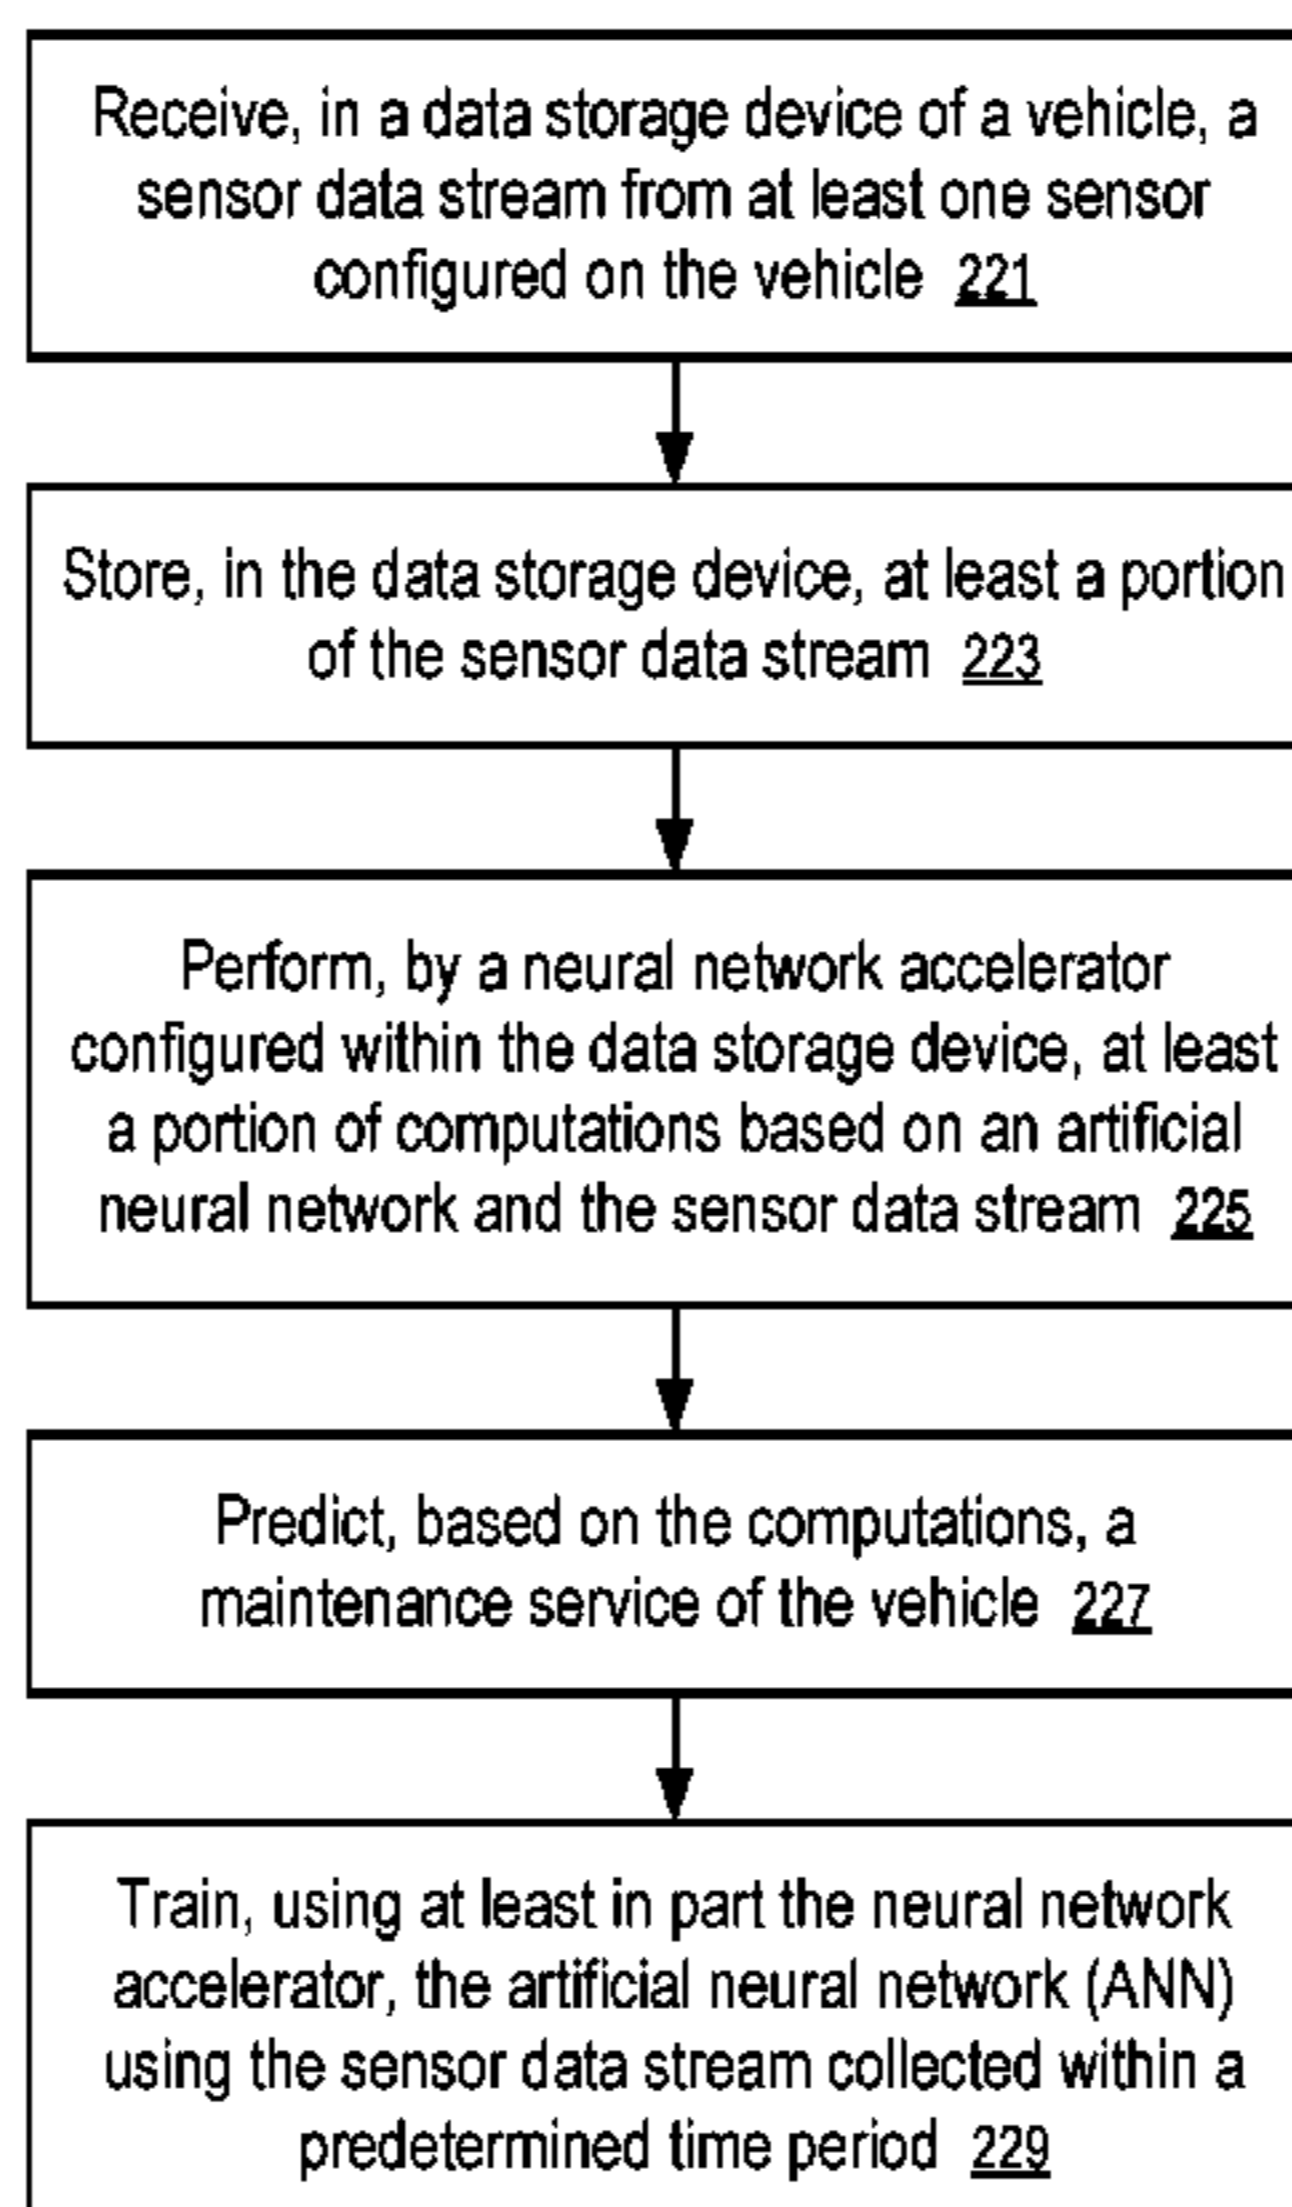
Receive, in a data storage device of a vehicle, a sensor data stream from at least one sensor configured on the vehicle 221

Store, in the data storage device, at least a portion of the sensor data stream 223

Perform, by a neural network accelerator configured within the data storage device, at least a portion of computations based on an artificial neural network and the sensor data stream 225

Predict, based on the computations, a maintenance service of the vehicle 227

Train, using at least in part the neural network accelerator, the artificial neural network (ANN) using the sensor data stream collected within a predetermined time period 229